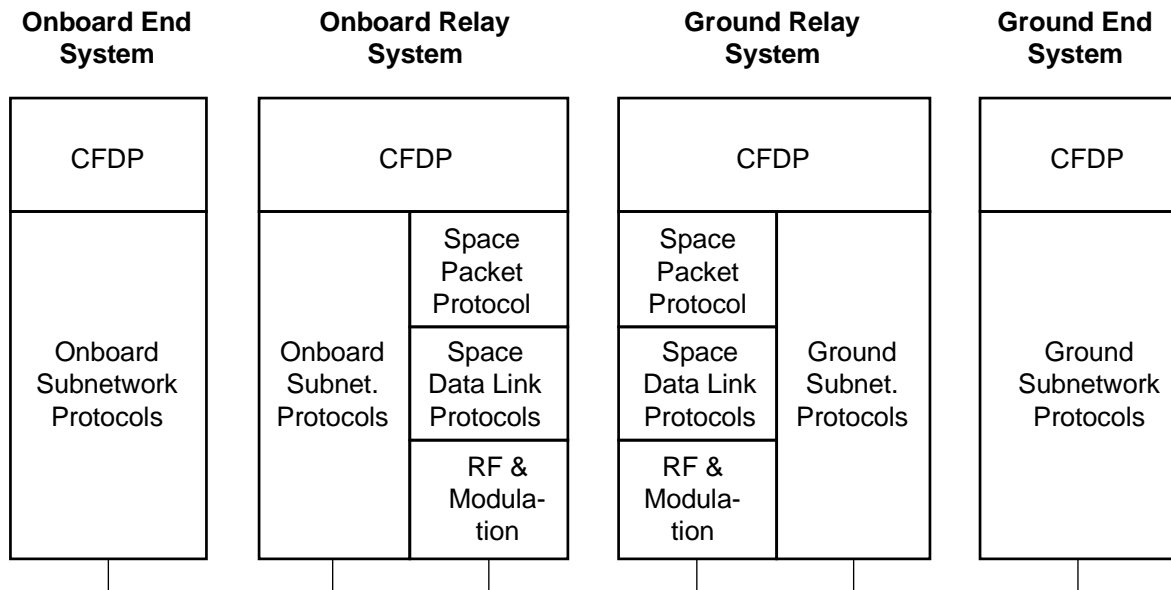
Onboard End System

Onboard Relay System

Ground Relay System

Ground End System

CFDP

Onboard Subnetwork Protocols

CFDP

Onboard Subnet. Protocols

Space Packet Protocol

Space Data Link Protocols

RF & Modulation

CFDP

Space Packet Protocol

Space Data Link Protocols

RF & Modulation

Ground Subnet. Protocols

CFDP

Ground Subnetwork Protocols